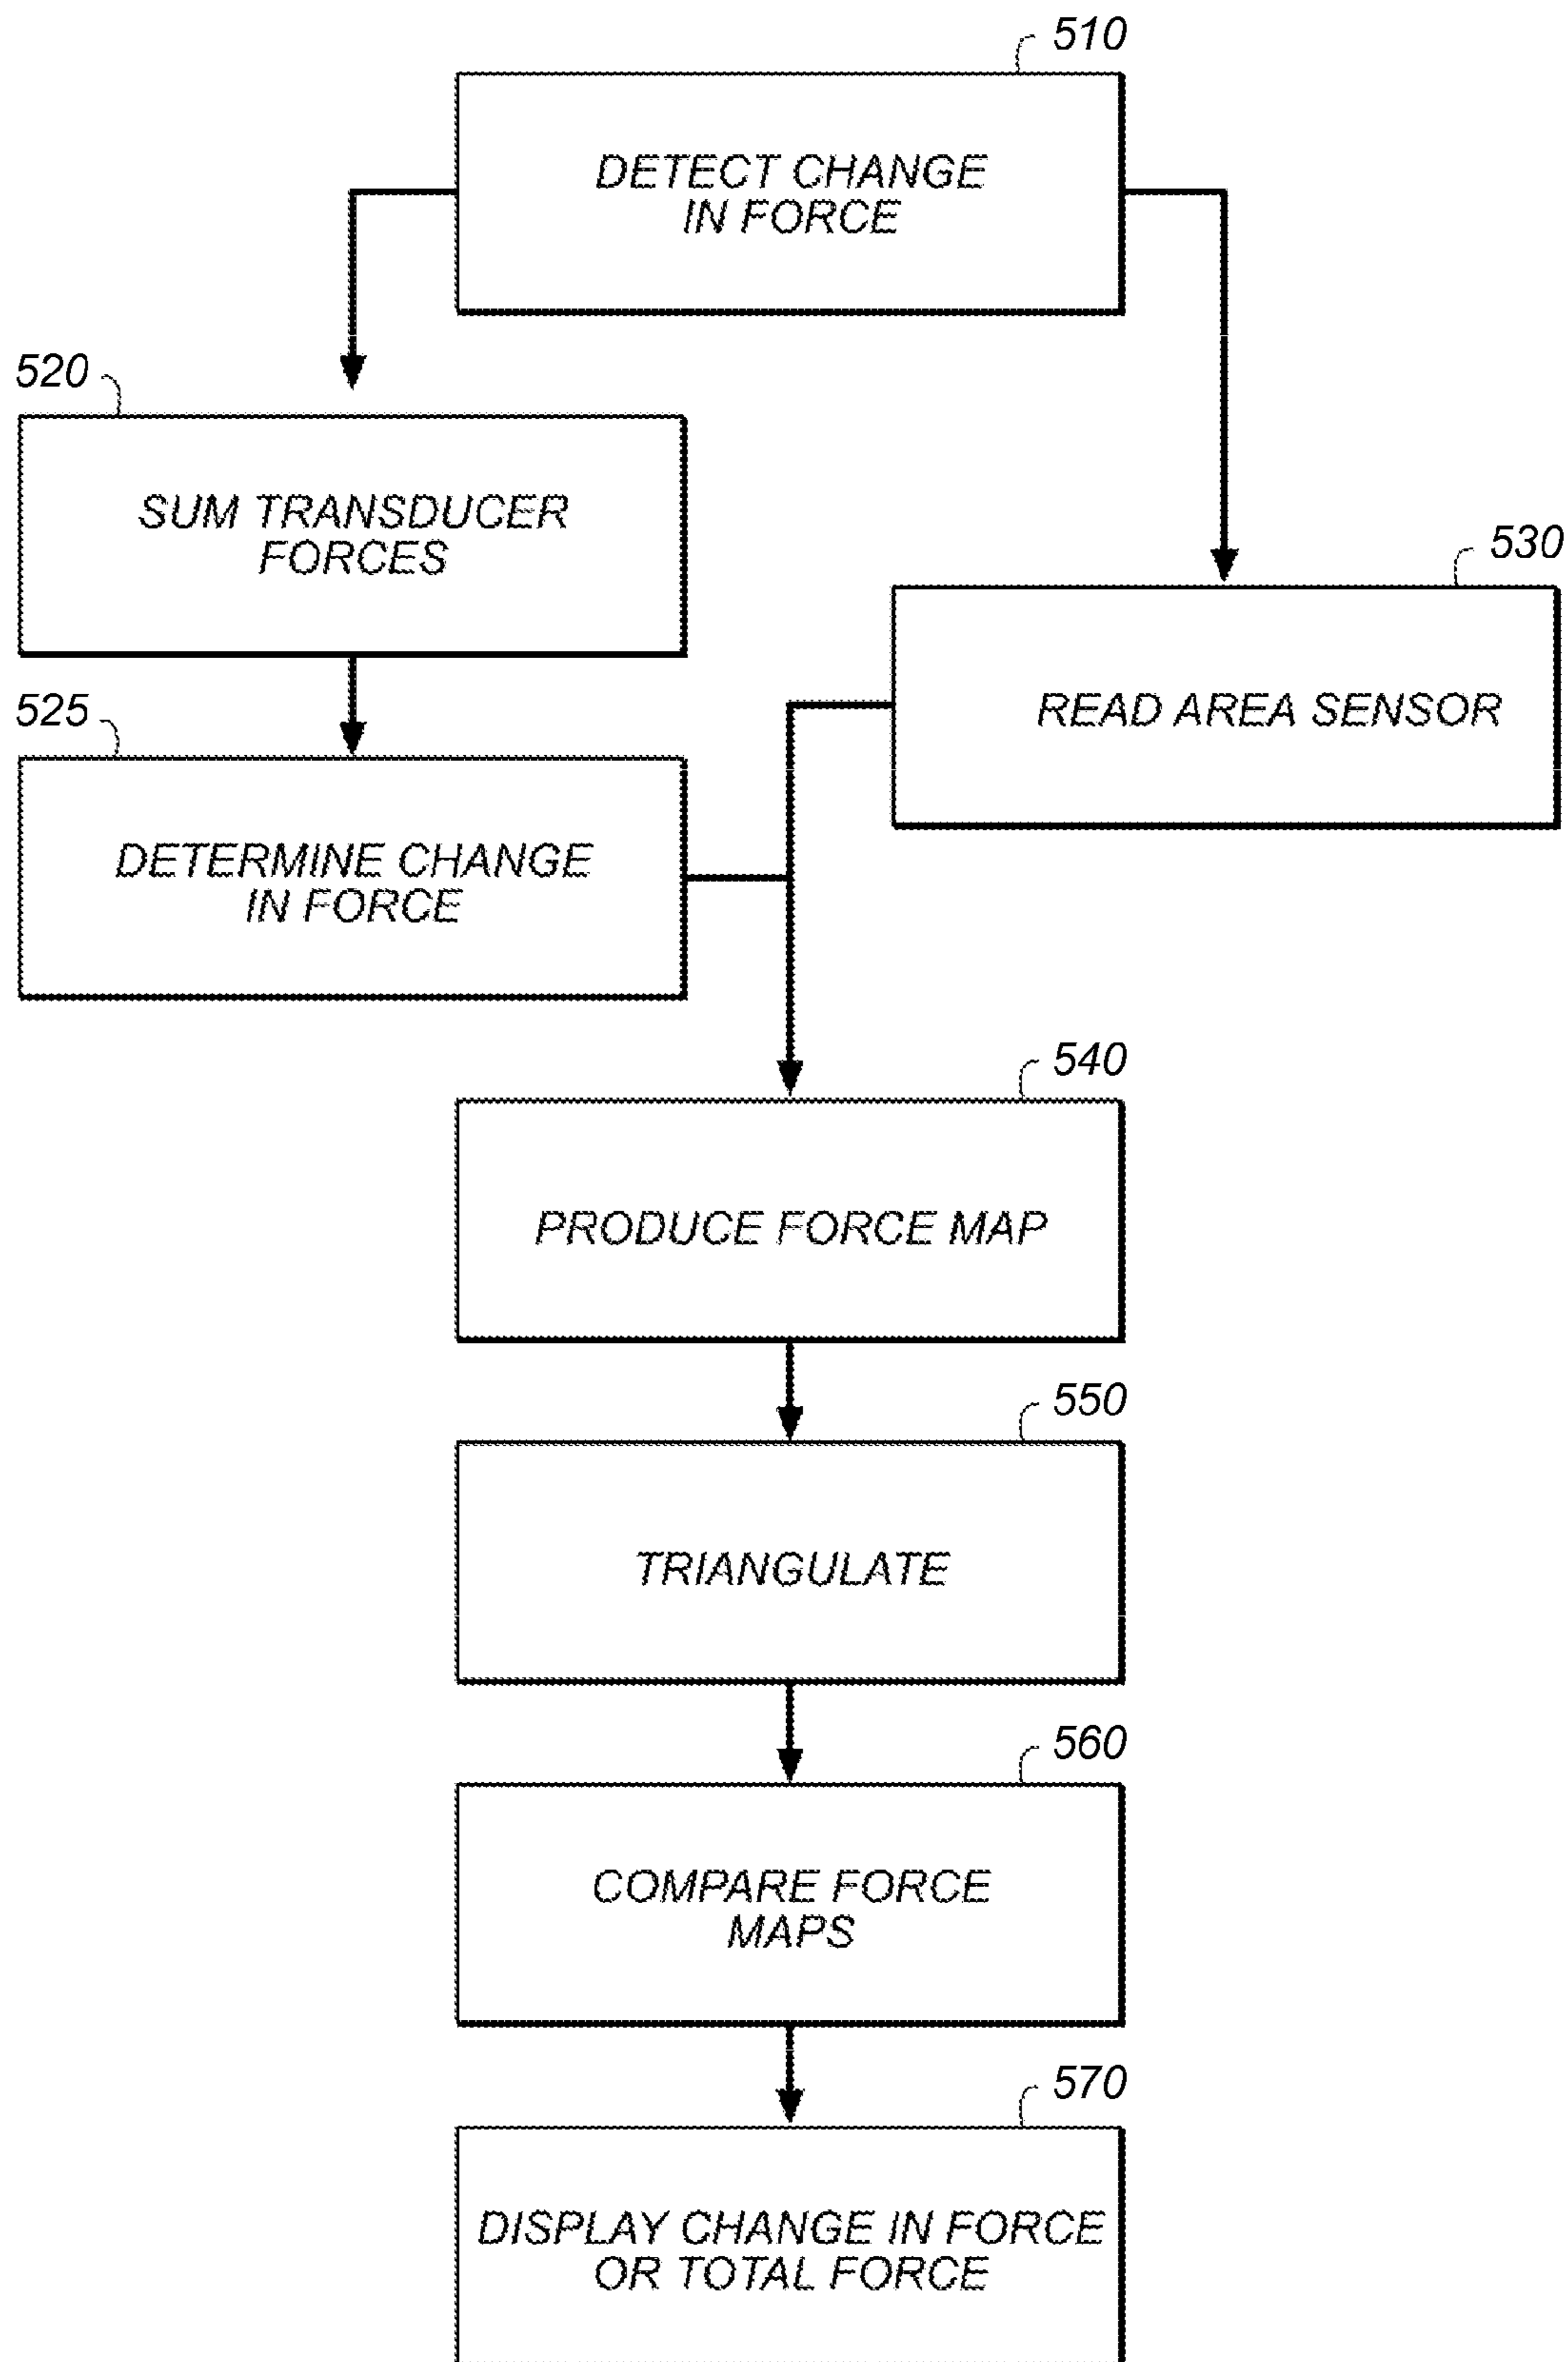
510

DETECT CHANGE IN FORCE

520

SUM TRANSDUCER FORCES

530

READ AREA SENSOR

525

DETERMINE CHANGE IN FORCE

540

PRODUCE FORCE MAP

550

TRIANGULATE

560

COMPARE FORCE MAPS

570

DISPLAY CHANGE IN FORCE OR TOTAL FORCE